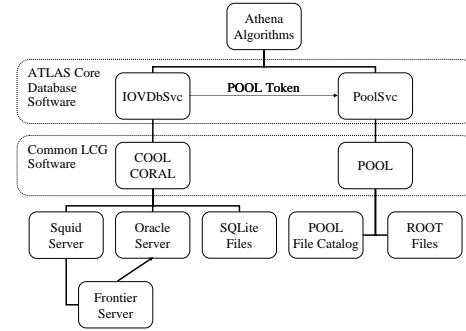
Athena Algorithms

ATLAS Core Database Software

IOVDbSvc

POOL Token

PoolSvc

Common LCG Software

COOL CORAL

POOL

Squid Server

Oracle Server

SQLite Files

POOL File Catalog

ROOT Files

Frontier Server